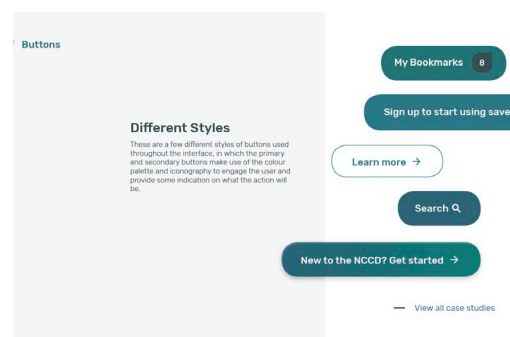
Buttons

Different Styles

These are a few different styles of buttons used throughout the interface, in which the primary and secondary buttons make use of the colour palette and iconography to engage the user and provide some indication on what the action will be.

My Bookmarks 8

Sign up to start using save

Learn more →

Search

New to the NCCD? Get started →

View all case studies